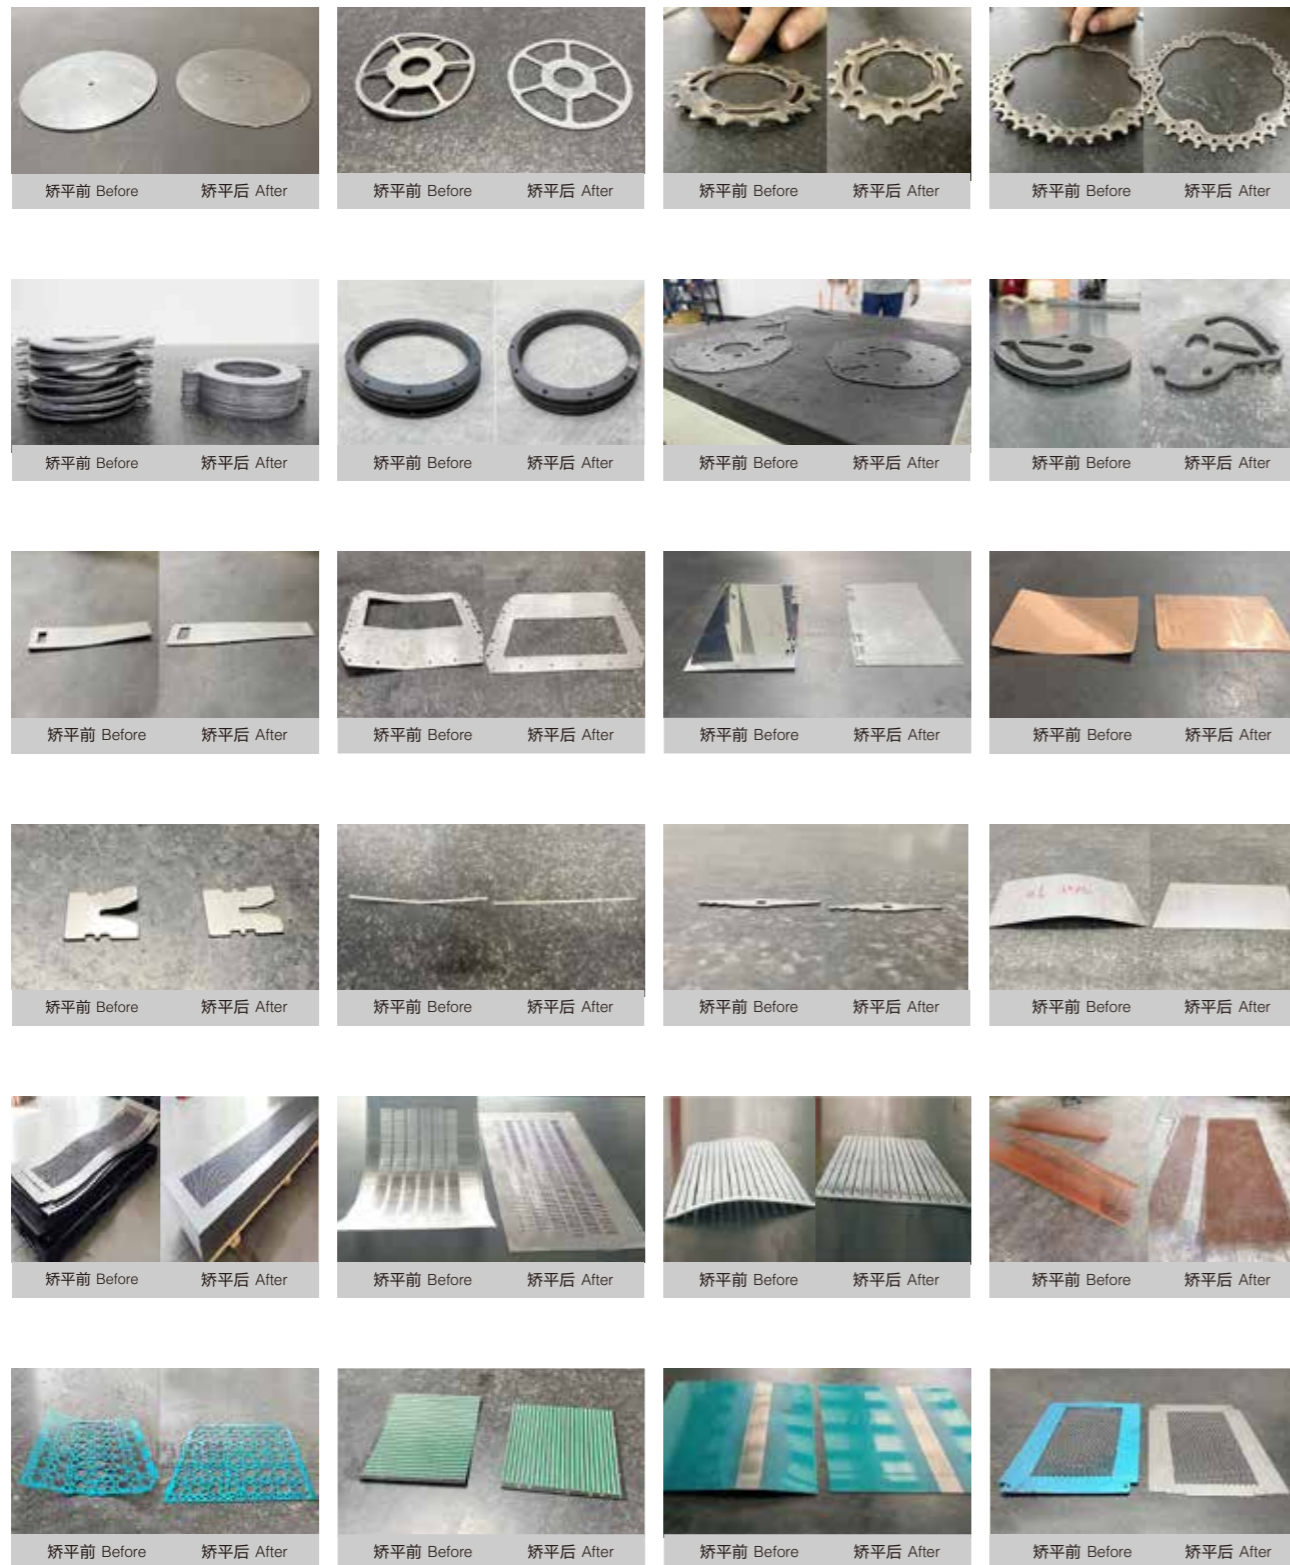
矫平前 Before 矫平后 After

矫平前 Before 矫平后 After

矫平前 Before 矫平后 After

矫平前 Before 矫平后 After

矫平前 Before 矫平后 After

矫平前 Before 矫平后 After

矫平前 Before 矫平后 After

矫平前 Before 矫平后 After

矫平前 Before 矫平后 After

矫平前 Before 矫平后 After

矫平前 Before 矫平后 After

矫平前 Before 矫平后 After

矫平前 Before 矫平后 After

矫平前 Before 矫平后 After

矫平前 Before 矫平后 After

矫平前 Before 矫平后 After

矫平前 Before 矫平后 After

矫平前 Before 矫平后 After

矫平前 Before 矫平后 After

矫平前 Before 矫平后 After

矫平前 Before 矫平后 After

矫平前 Before 矫平后 After

矫平前 Before 矫平后 After

矫平前 Before 矫平后 After